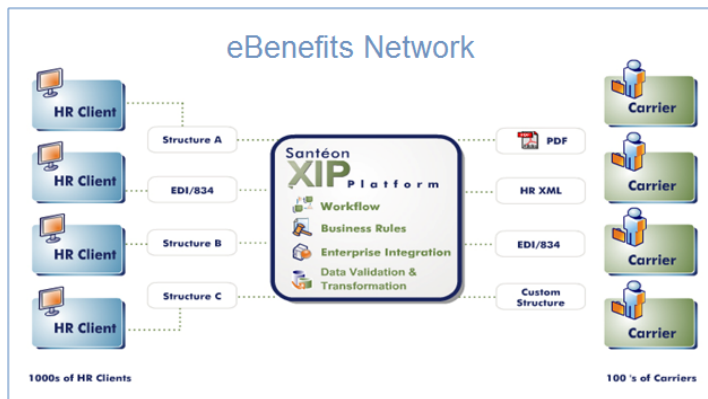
eBenefits Network

HR Client

HR Client

HR Client

HR Client

1000s of HR Clients

Structure A

EDI/834

Structure B

Structure C

Santéon XIP Platform

Workflow

Business Rules

Enterprise Integration

Data Validation & Transformation

PDF

HR XML

EDI/834

Custom Structure

Carrier

Carrier

Carrier

Carrier

100 's of Carriers